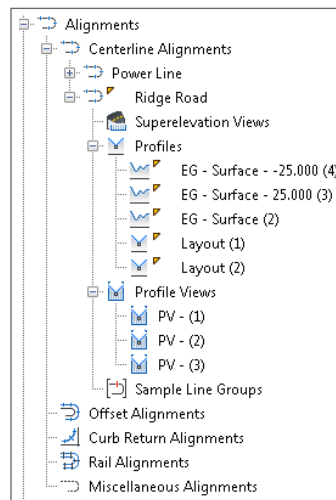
Alignments
Centerline Alignments
Power Line
Ridge Road
Superelevation Views
Profiles
EG - Surface - -25.000 (4)
EG - Surface - 25.000 (3)
EG - Surface (2)
Layout (1)
Layout (2)
Profile Views
PV - (1)
PV - (2)
PV - (3)
Sample Line Groups
Offset Alignments
Curb Return Alignments
Rail Alignments
Miscellaneous Alignments